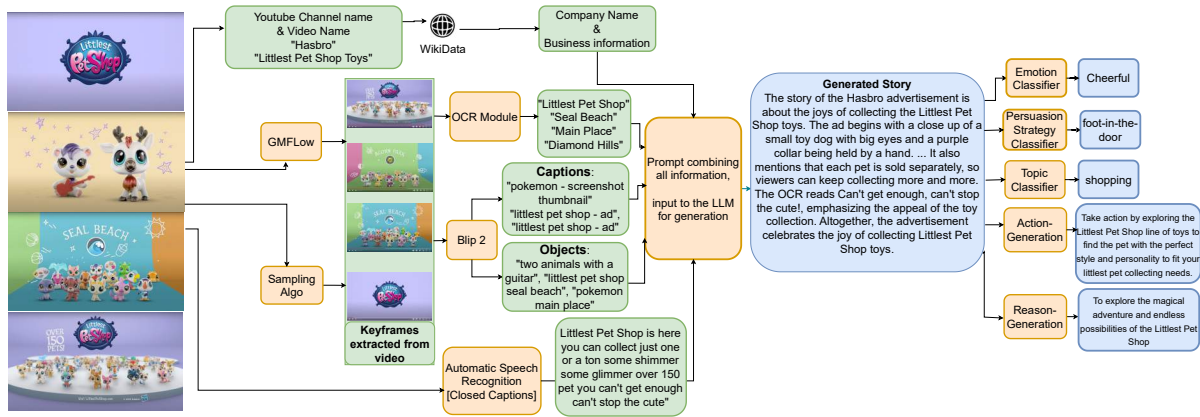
Littlest Pet Shop

SEAL BEACH

Littlest Pet Shop
OVER 150 PETS!

Youtube Channel name & Video Name
"Hasbro"
"Littlest Pet Shop Toys"

WikiData

Company Name & Business information

GMFLow

OCR Module

"Littlest Pet Shop"
"Seal Beach"
"Main Place"
"Diamond Hills"

Captions:
"pokemon - screenshot thumbnail"
"littlest pet shop - ad",
"littlest pet shop - ad"

Blip 2

Objects:
"two animals with a guitar", "littlest pet shop seal beach", "pokemon main place"

Sampling Algo

Keyframes extracted from video

Automatic Speech Recognition [Closed Captions]

Littlest Pet Shop is here you can collect just one or a ton some shimmer some glimmer over 150 pet you can't get enough can't stop the cute"

Prompt combining all information,

input to the LLM for generation

Generated Story
The story of the Hasbro advertisement is about the joys of collecting the Littlest Pet Shop toys. The ad begins with a close up of a small toy dog with big eyes and a purple collar being held by a hand. ... It also mentions that each pet is sold separately, so viewers can keep collecting more and more. The OCR reads Can't get enough, can't stop the cute!, emphasizing the appeal of the toy collection. Altogether, the advertisement celebrates the joy of collecting Littlest Pet Shop toys.

Emotion Classifier

Cheerful

Persuasion Strategy Classifier

foot-in-the-door

Topic Classifier

shopping

Action-Generation

Take action by exploring the Littlest Pet Shop line of toys to find the pet with the perfect style and personality to fit your littlest pet collecting needs.

Reason-Generation

To explore the magical adventure and endless possibilities of the Littlest Pet Shop